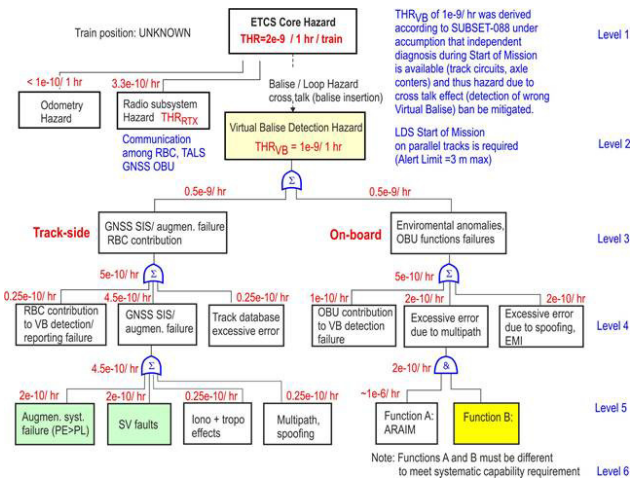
Train position: UNKNOWN

ETCS Core Hazard
THR=2e-9 / 1 hr / train

$THR_{VB}$ of 1e-9/ hr was derived according to SUBSET-088 under accumption that independent diagnosis during Start of Mission is available (track circuits, axle conters) and thus hazard due to cross talk effect (detection of wrong Virtual Balise) ban be mitigated.

Level 1

< 1e-10/ 1 hr
Odometry Hazard

3.3e-10/ hr
Radio subsystem Hazard $THR_{RTX}$
Communication among RBC, TALS GNSS OBU

Balise / Loop Hazard cross talk (balise insertion)

Virtual Balise Detection Hazard
$THR_{VB}$ = 1e-9/ 1 hr

LDS Start of Mission on parallel tracks is required (Alert Limit =3 m max)

Level 2

Σ

0.5e-9/ hr
0.5e-9/ hr

Track-side
GNSS SIS/ augmen. failure RBC contribution

On-board
Enviromental anomalies, OBU functions failures

Level 3

5e-10/ hr
Σ
5e-10/ hr
Σ

0.25e-10/ hr
RBC contribution to VB detection/ reporting failure

4.5e-10/ hr
GNSS SIS/ augmen. failure

0.25e-10/ hr
Track database excessive error

1e-10/ hr
OBU contribution to VB detection failure

2e-10/ hr
Excessive error due to multipath

2e-10/ hr
Excessive error due to spoofing, EMI

Level 4

4.5e-10/ hr
Σ

2e-10/ hr
&

2e-10/ hr
Augmen. syst. failure (PE>PL)

2e-10/ hr
SV faults

0.25e-10/ hr
Iono + tropo effects

0.25e-10/ hr
Multipath, spoofing

~1e-6/ hr
Function A: ARAIM

Function B:

Level 5

Note: Functions A and B must be different to meet systematic capability requirement

Level 6